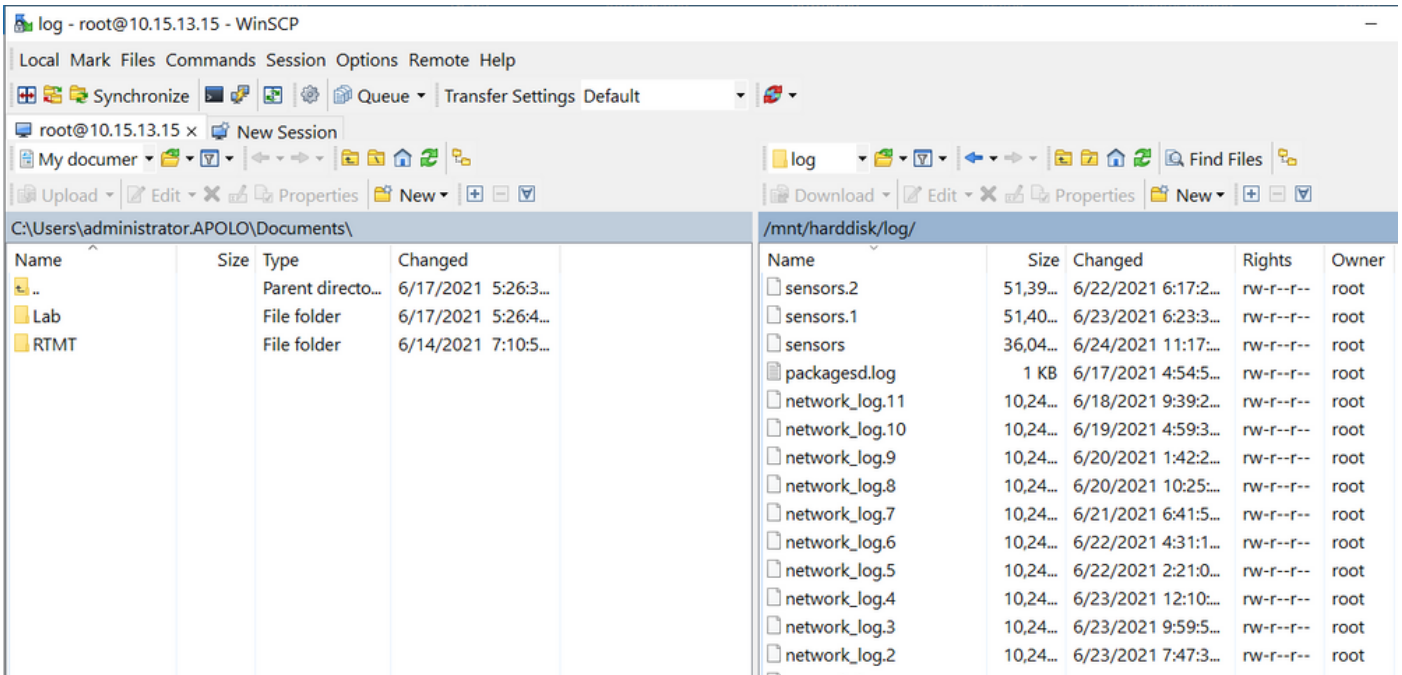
log - root@10.15.13.15 - WinSCP

Local Mark Files Commands Session Options Remote Help

Synchronize Queue Transfer Settings Default

root@10.15.13.15 × New Session

My documer log Find Files

Upload Edit Properties New Download Edit Properties New

C:\Users\administrator.APOLO\Documents\

| Name | Size | Type | Changed |
|---|---|---|---|
| .. | | Parent directo... | 6/17/2021 5:26:3... |
| Lab | | File folder | 6/17/2021 5:26:4... |
| RTMT | | File folder | 6/14/2021 7:10:5... |

/mnt/harddisk/log/

| Name | Size | Changed | Rights | Owner |
|---|---|---|---|---|
| sensors.2 | 51,39... | 6/22/2021 6:17:2... | rw-r--r-- | root |
| sensors.1 | 51,40... | 6/23/2021 6:23:3... | rw-r--r-- | root |
| sensors | 36,04... | 6/24/2021 11:17:... | rw-r--r-- | root |
| packagesd.log | 1 KB | 6/17/2021 4:54:5... | rw-r--r-- | root |
| network_log.11 | 10,24... | 6/18/2021 9:39:2... | rw-r--r-- | root |
| network_log.10 | 10,24... | 6/19/2021 4:59:3... | rw-r--r-- | root |
| network_log.9 | 10,24... | 6/20/2021 1:42:2... | rw-r--r-- | root |
| network_log.8 | 10,24... | 6/20/2021 10:25:... | rw-r--r-- | root |
| network_log.7 | 10,24... | 6/21/2021 6:41:5... | rw-r--r-- | root |
| network_log.6 | 10,24... | 6/22/2021 4:31:1... | rw-r--r-- | root |
| network_log.5 | 10,24... | 6/22/2021 2:21:0... | rw-r--r-- | root |
| network_log.4 | 10,24... | 6/23/2021 12:10:... | rw-r--r-- | root |
| network_log.3 | 10,24... | 6/23/2021 9:59:5... | rw-r--r-- | root |
| network_log.2 | 10,24... | 6/23/2021 7:47:3... | rw-r--r-- | root |